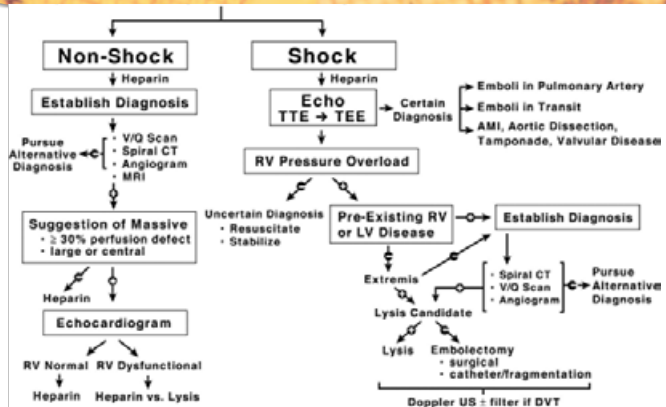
Non-Shock

Heparin

Establish Diagnosis

Pursue Alternative Diagnosis

· V/Q Scan
· Spiral CT
· Angiogram
· MRI

Suggestion of Massive
· ≥ 30% perfusion defect
· large or central

Heparin

Echocardiogram

RV Normal

Heparin

RV Dysfunctional

Heparin vs. Lysis

Shock

Heparin

Echo
TTE → TEE

Certain Diagnosis

Emboli in Pulmonary Artery

Emboli in Transit

AMI, Aortic Dissection, Tamponade, Valvular Disease

RV Pressure Overload

Uncertain Diagnosis
· Resuscitate
· Stabilize

Pre-Existing RV or LV Disease

Establish Diagnosis

Extremis

· Spiral CT
· V/Q Scan
· Angiogram

Pursue Alternative Diagnosis

Lysis Candidate

Lysis

Embolectomy
· surgical
· catheter/fragmentation

Doppler US ± filter if DVT